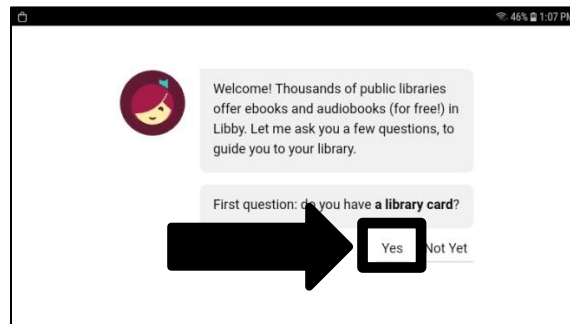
46% 1:07 PM

Welcome! Thousands of public libraries offer ebooks and audiobooks (for free!) in Libby. Let me ask you a few questions, to guide you to your library.

First question: do you have **a library card**?

Yes

Not Yet